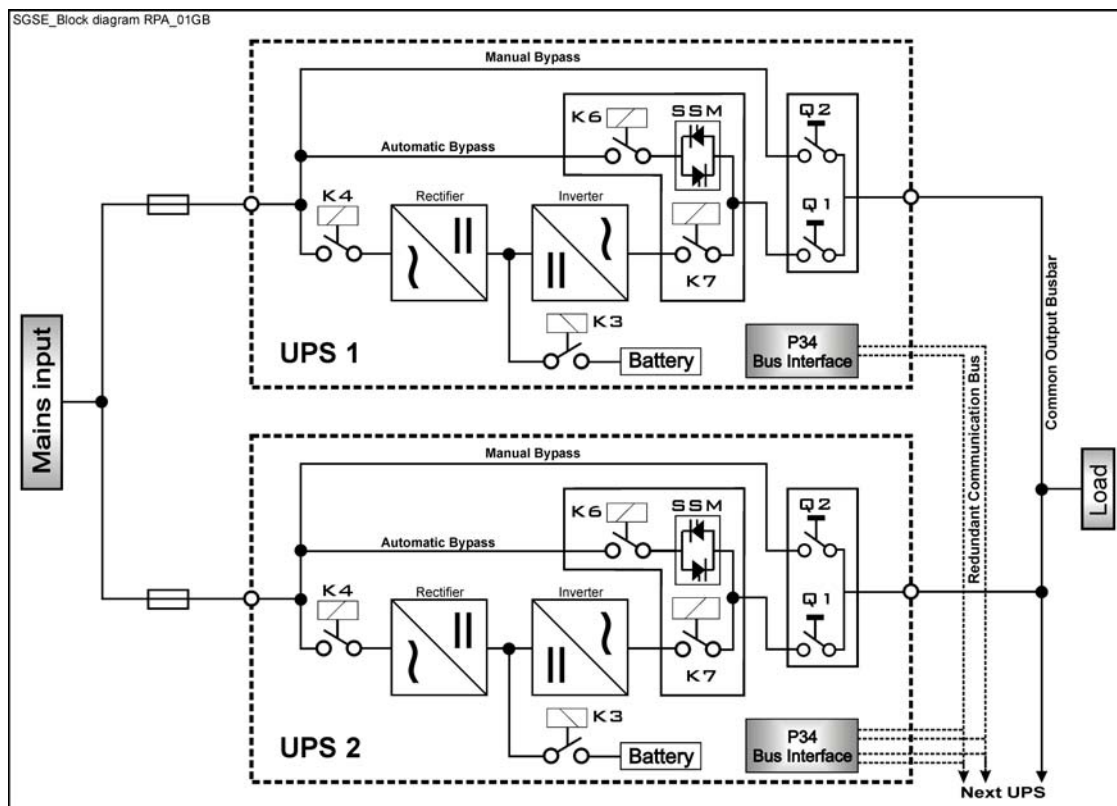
SGSE_Block diagram RPA_01GB

Mains input

Manual Bypass

Automatic Bypass

K6

SSM

Q2

Q1

K4

Rectifier

Inverter

K7

K3

Battery

P34
Bus Interface

UPS 1

Manual Bypass

Automatic Bypass

K6

SSM

Q2

Q1

K4

Rectifier

Inverter

K7

K3

Battery

P34
Bus Interface

UPS 2

Redundant Communication Bus

Common Output Busbar

Load

Next UPS